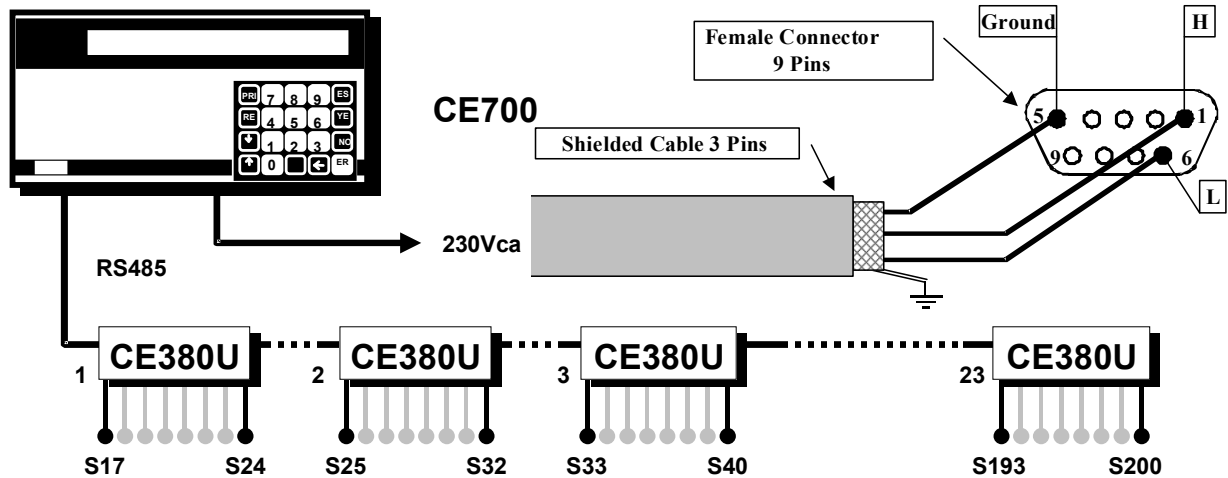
PRI 7 8 9 ES
RE 4 5 6 YE
1 2 3 NO
0 ER

CE700

Female Connector
9 Pins

Ground

H

5

1

9

6

L

Shielded Cable 3 Pins

230Vca

RS485

1 CE380U
S17 S24

2 CE380U
S25 S32

3 CE380U
S33 S40

23 CE380U
S193 S200